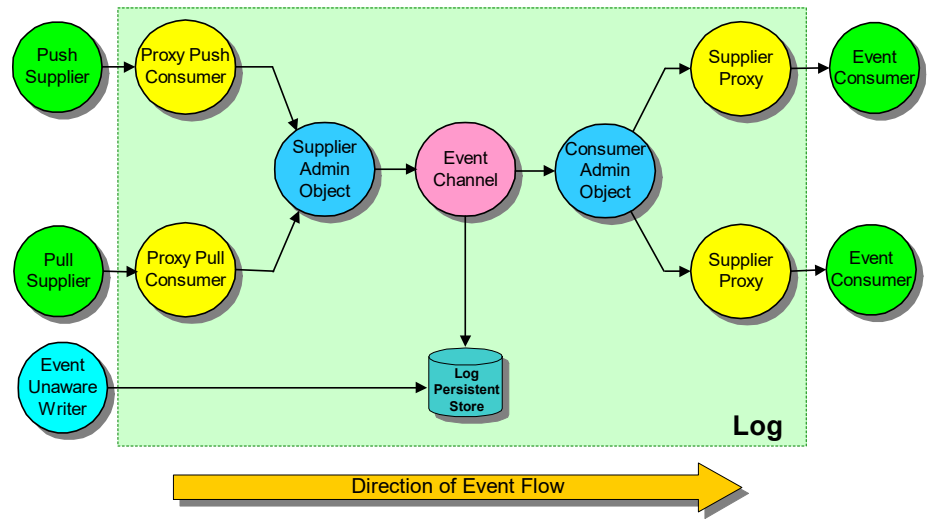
Push Supplier

Proxy Push Consumer

Supplier Admin Object

Event Channel

Consumer Admin Object

Supplier Proxy

Event Consumer

Pull Supplier

Proxy Pull Consumer

Supplier Proxy

Event Consumer

Event Unaware Writer

Log Persistent Store

Log

Direction of Event Flow